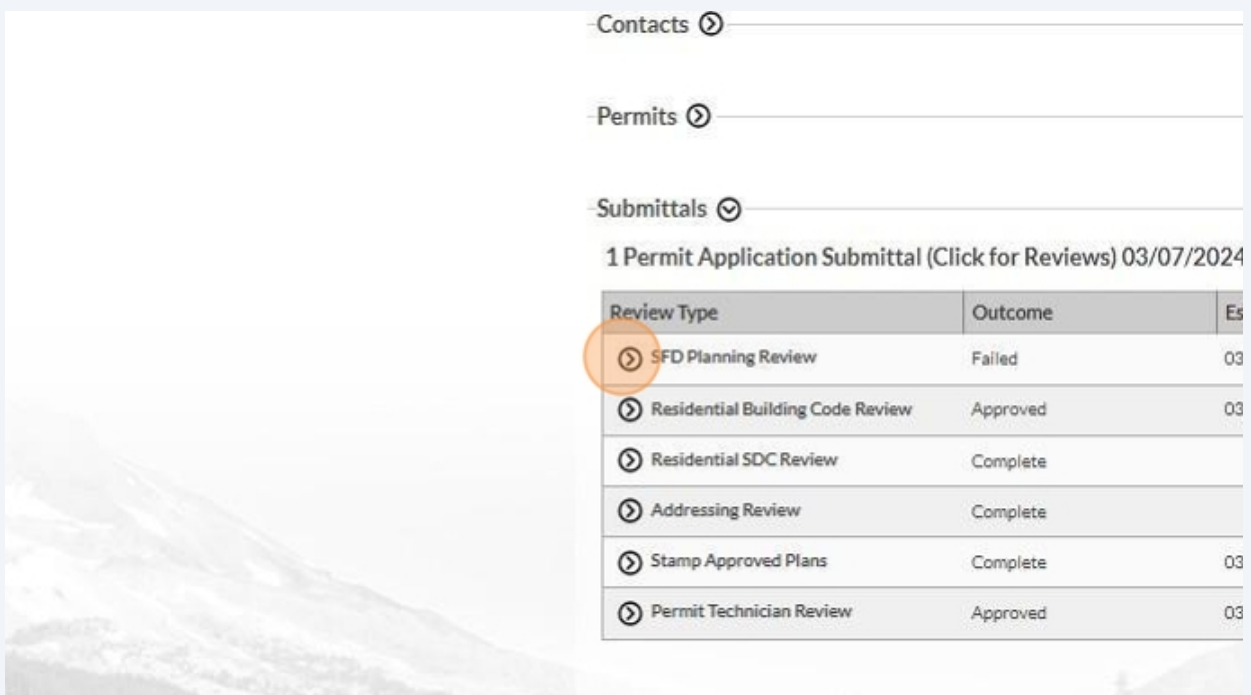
Contacts

Permits

Submittals

1 Permit Application Submittal (Click for Reviews) 03/07/2024

| Review Type | Outcome | Es |
|---|---|---|
| SFD Planning Review | Failed | 03 |
| Residential Building Code Review | Approved | 03 |
| Residential SDC Review | Complete | |
| Addressing Review | Complete | |
| Stamp Approved Plans | Complete | 03 |
| Permit Technician Review | Approved | 03 |